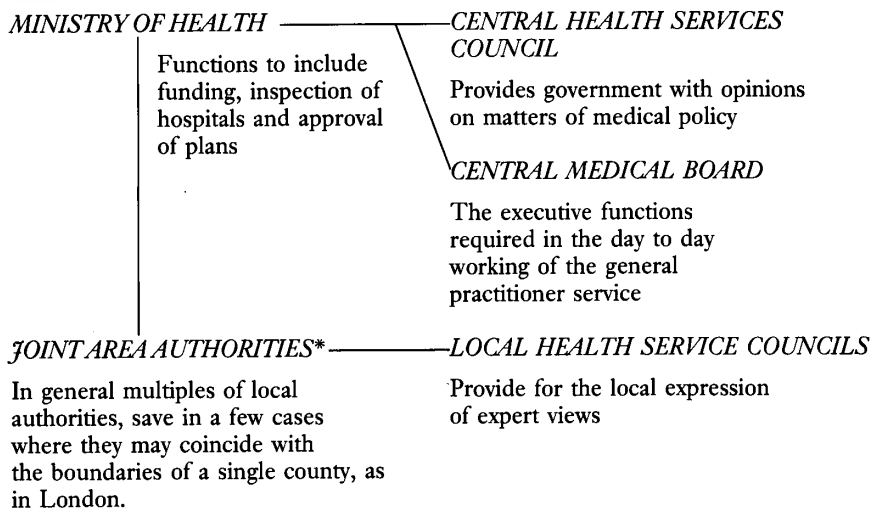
MINISTRY OF HEALTH

Functions to include funding, inspection of hospitals and approval of plans

CENTRAL HEALTH SERVICES COUNCIL

Provides government with opinions on matters of medical policy

CENTRAL MEDICAL BOARD

The executive functions required in the day to day working of the general practitioner service

JOINT AREA AUTHORITIES*

In general multiples of local authorities, save in a few cases where they may coincide with the boundaries of a single county, as in London.

LOCAL HEALTH SERVICE COUNCILS

Provide for the local expression of expert views